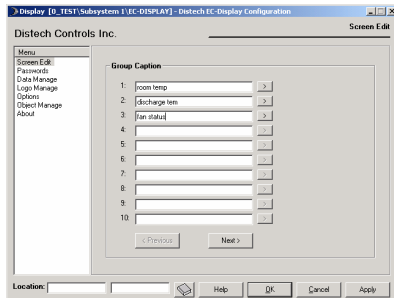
Display [D_TEST\Subsystem 1\EC-DISPLAY] - Distech EC-Display Configuration

Distech Controls Inc.

Screen Edit

Menu
Screen Edit
Passwords
Data Manage
Logo Manage
Options
Object Manage
About

Group Caption

1: room temp >
2: discharge tem >
3: fan status >
4: >
5: >
6: >
7: >
8: >
9: >
10: >

< Previous
Next >

Location:
Help
OK
Cancel
Apply